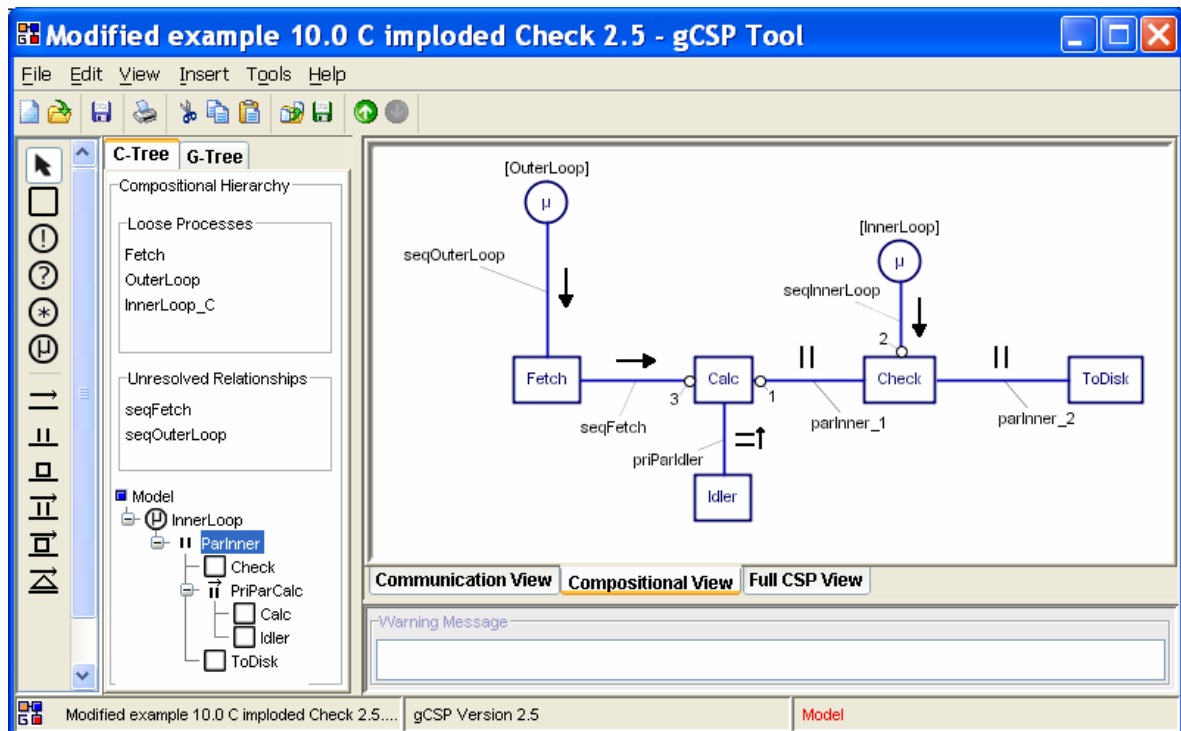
Modified example 10.0 C imploded Check 2.5 - gCSP Tool

File Edit View Insert Tools Help

C-Tree G-Tree

Compositional Hierarchy

Loose Processes

Fetch
OuterLoop
InnerLoop_C

Unresolved Relationships

seqFetch
seqOuterLoop

Model
InnerLoop
ParInner
Check
PriParCalc
Calc
Idler
ToDisk

[OuterLoop]
μ
seqOuterLoop
[InnerLoop]
μ
seqInnerLoop
2
Fetch
Calc
3
1
Check
ToDisk
seqFetch
parInner_1
parInner_2
priParIdler
Idler

Communication View Compositional View Full CSP View

Warning Message

Modified example 10.0 C imploded Check 2.5.... gCSP Version 2.5 Model